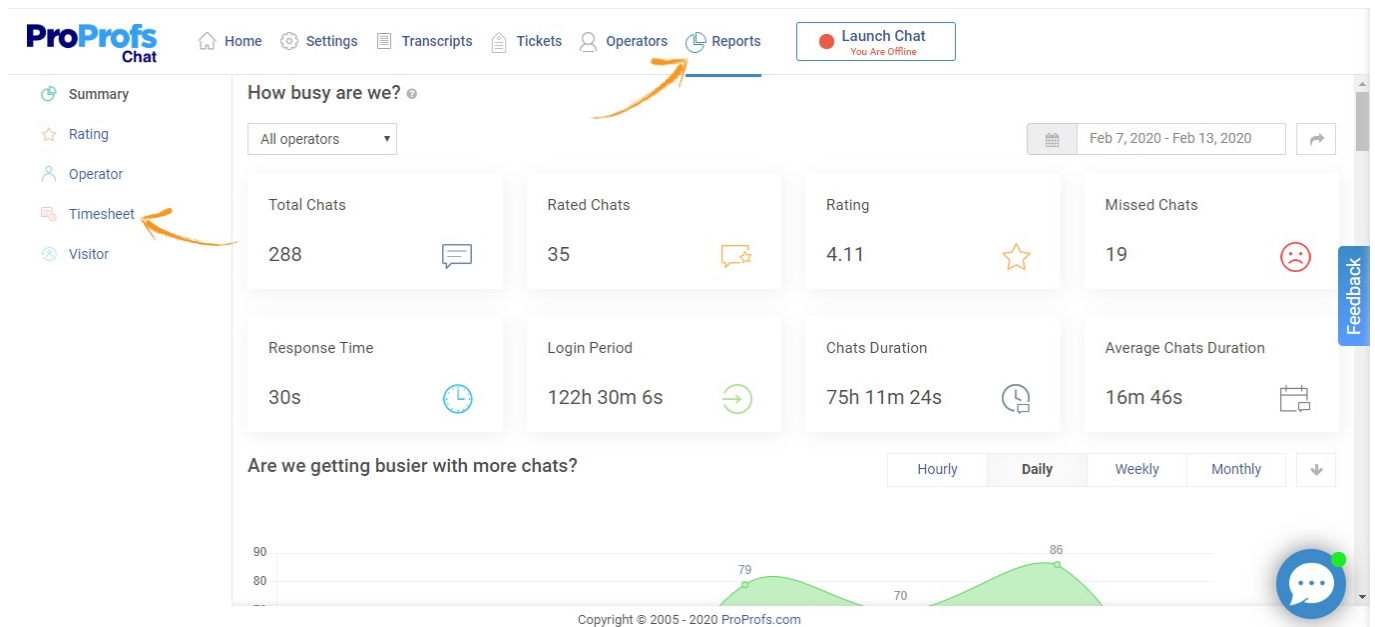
ProProfs Chat

Home Settings Transcripts Tickets Operators Reports

Launch Chat
You Are Offline

Summary
Rating
Operator
Timesheet
Visitor

How busy are we?

All operators

Feb 7, 2020 - Feb 13, 2020

Total Chats
288

Rated Chats
35

Rating
4.11

Missed Chats
19

Response Time
30s

Login Period
122h 30m 6s

Chats Duration
75h 11m 24s

Average Chats Duration
16m 46s

Feedback

Are we getting busier with more chats?

Hourly Daily Weekly Monthly

90
80
79
70
86

Copyright © 2005 - 2020 ProProfs.com